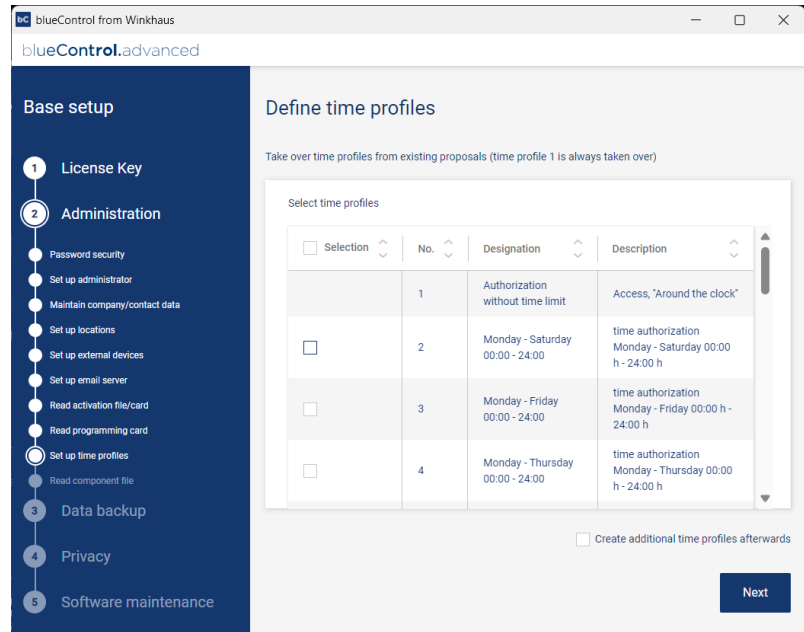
bC blueControl from Winkhaus

blueControl.advanced

Base setup

1 License Key

2 Administration

Password security
Set up administrator
Maintain company/contact data
Set up locations
Set up external devices
Set up email server
Read activation file/card
Read programming card
Set up time profiles
Read component file

3 Data backup

4 Privacy

5 Software maintenance

Define time profiles

Take over time profiles from existing proposals (time profile 1 is always taken over)

Select time profiles

| Selection | No. | Designation | Description |
|---|---|---|---|
| | 1 | Authorization without time limit | Access, "Around the clock" |
| ☐ | 2 | Monday - Saturday 00:00 - 24:00 | time authorization Monday - Saturday 00:00 h - 24:00 h |
| ☐ | 3 | Monday - Friday 00:00 - 24:00 | time authorization Monday - Friday 00:00 h - 24:00 h |
| ☐ | 4 | Monday - Thursday 00:00 - 24:00 | time authorization Monday - Thursday 00:00 h - 24:00 h |

Create additional time profiles afterwards

Next